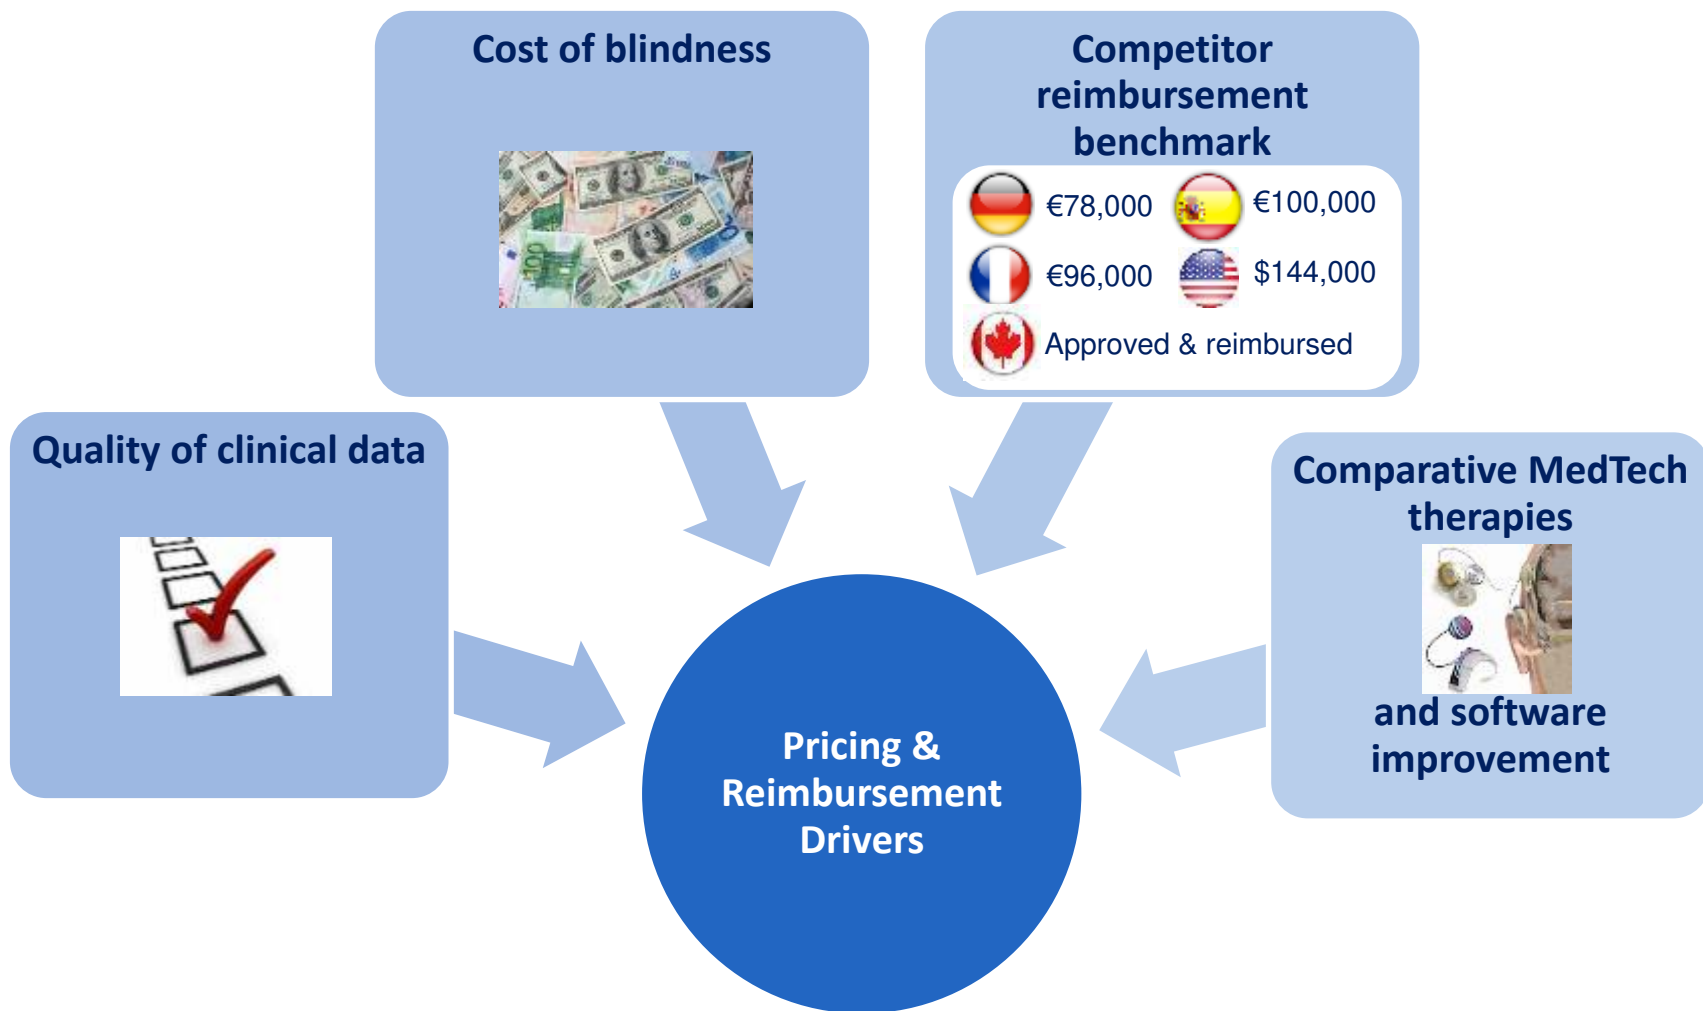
Cost of blindness

Competitor reimbursement benchmark

€78,000 €100,000

€96,000 $144,000

Approved & reimbursed

Quality of clinical data

Comparative MedTech therapies

and software improvement

Pricing & Reimbursement Drivers